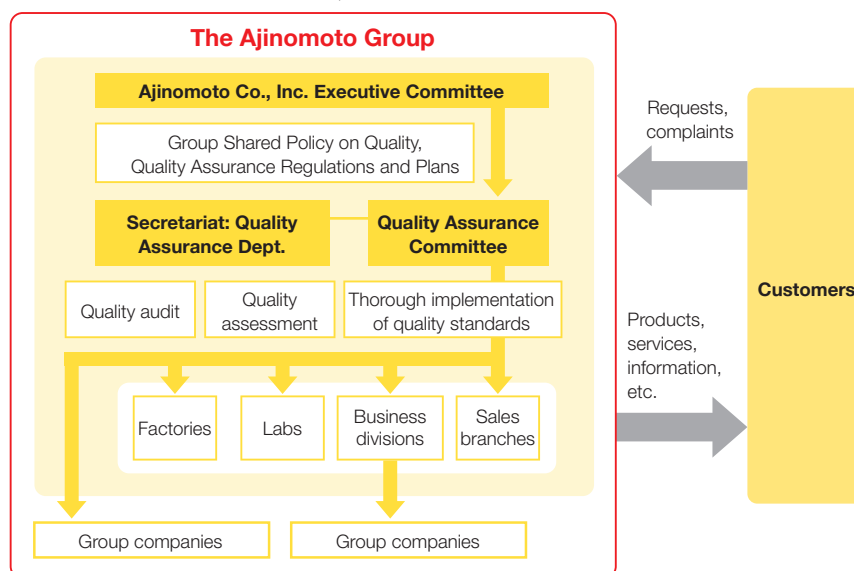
The Ajinomoto Group

Ajinomoto Co., Inc. Executive Committee

Group Shared Policy on Quality, Quality Assurance Regulations and Plans

Secretariat: Quality Assurance Dept.

Quality Assurance Committee

Quality audit

Quality assessment

Thorough implementation of quality standards

Factories

Labs

Business divisions

Sales branches

Group companies

Group companies

Requests, complaints

Customers

Products, services, information, etc.